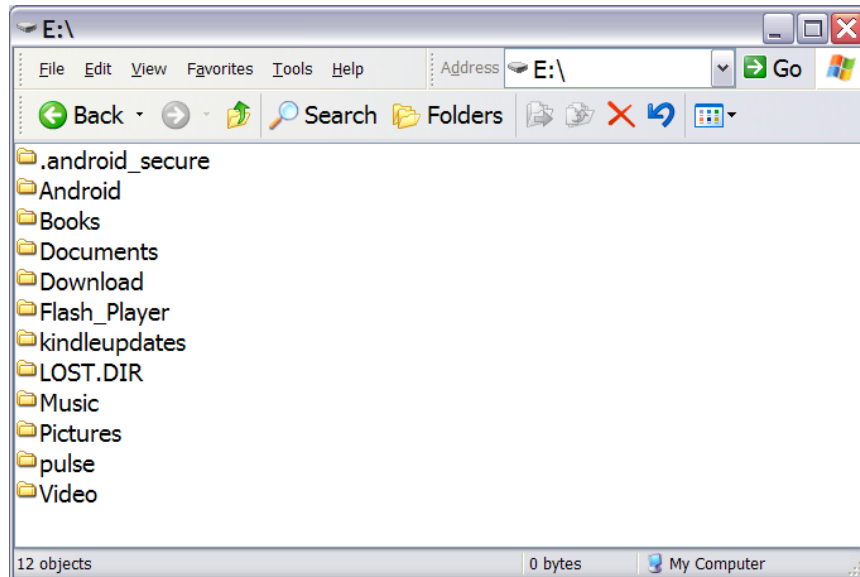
E:\

File Edit View Favorites Tools Help

Address E:\ Go

Back Search Folders

.android_secure
Android
Books
Documents
Download
Flash_Player
kindleupdates
LOST.DIR
Music
Pictures
pulse
Video

12 objects | 0 bytes | My Computer